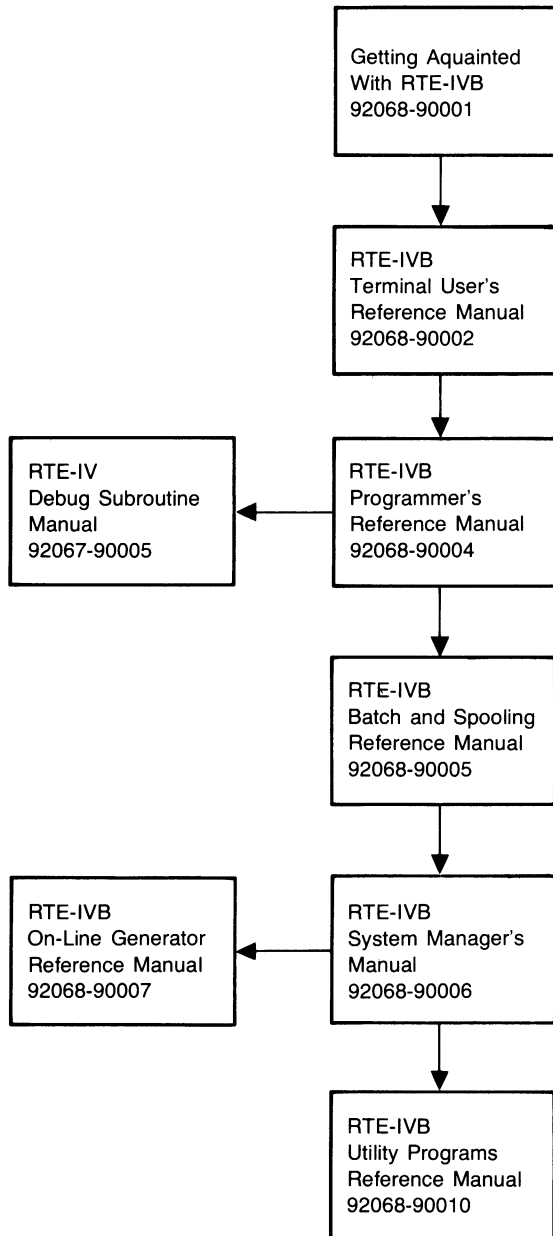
Getting Aquainted With RTE-IVB 92068-90001

RTE-IVB Terminal User's Reference Manual 92068-90002

RTE-IV Debug Subroutine Manual 92067-90005

RTE-IVB Programmer's Reference Manual 92068-90004

RTE-IVB Batch and Spooling Reference Manual 92068-90005

RTE-IVB On-Line Generator Reference Manual 92068-90007

RTE-IVB System Manager's Manual 92068-90006

RTE-IVB Utility Programs Reference Manual 92068-90010